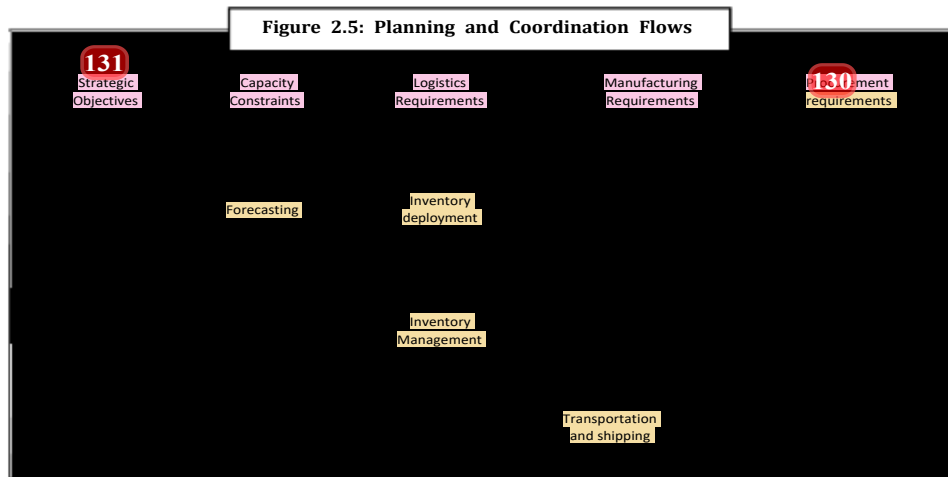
Figure 2.5: Planning and Coordination Flows

131

Strategic Objectives

Capacity Constraints

Logistics Requirements

Manufacturing Requirements

130

P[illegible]ment requirements

Forecasting

Inventory deployment

Inventory Management

Transportation and shipping